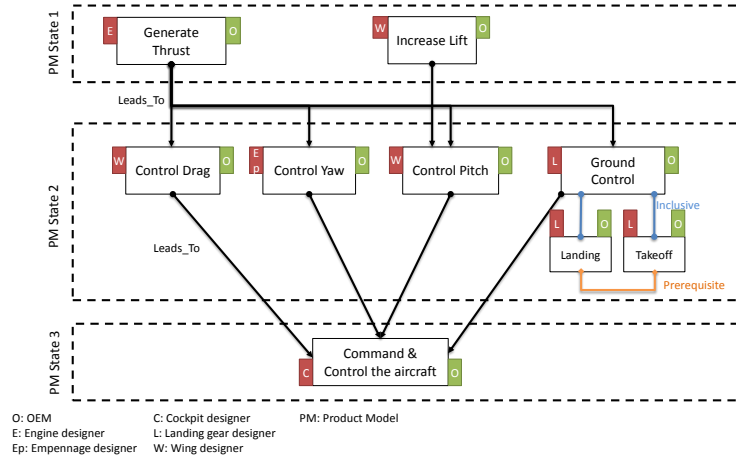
PM State 1

E Generate Thrust O

W Increase Lift O

Leads_To

PM State 2

W Control Drag O

Ep Control Yaw O

W Control Pitch O

L Ground Control O

Inclusive

L Landing O

L Takeoff O

Prerequisite

Leads_To

PM State 3

C Command & Control the aircraft O

O: OEM
E: Engine designer
Ep: Empennage designer

C: Cockpit designer
L: Landing gear designer
W: Wing designer

PM: Product Model